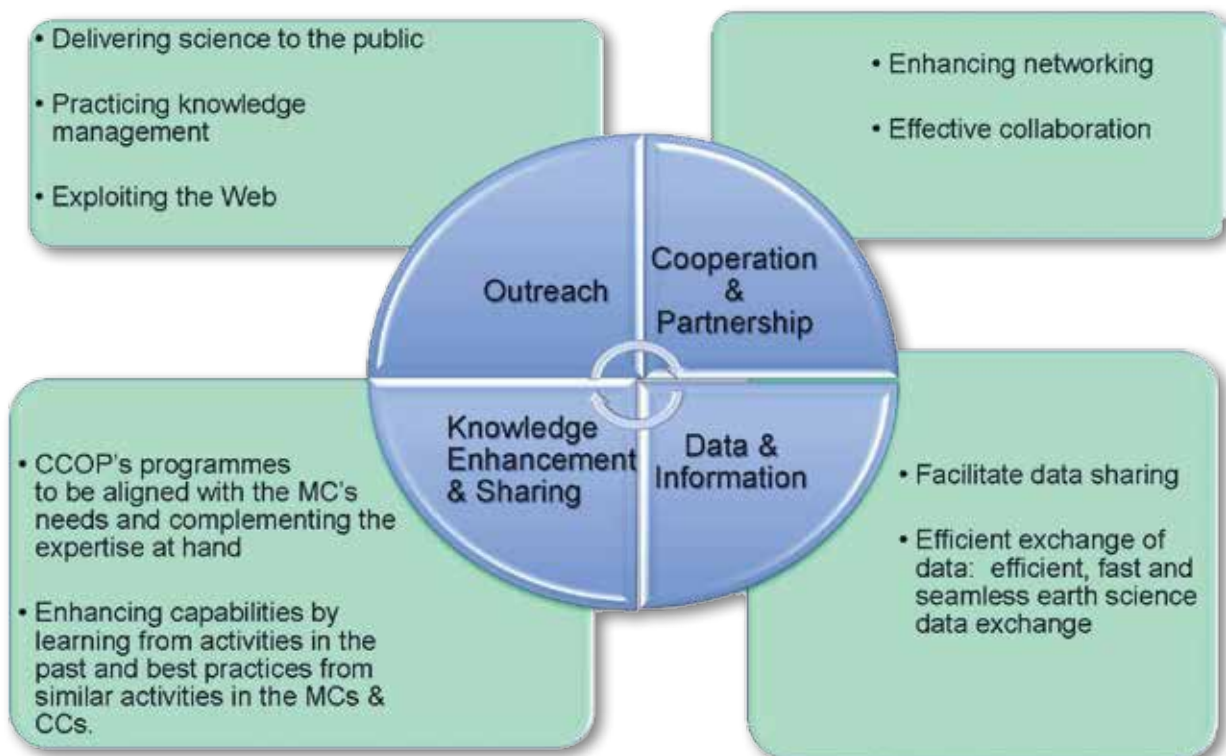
• Delivering science to the public

• Practicing knowledge management

• Exploiting the Web

• Enhancing networking

• Effective collaboration

Outreach

Cooperation & Partnership

Knowledge Enhancement & Sharing

Data & Information

• CCOP's programmes to be aligned with the MC's needs and complementing the expertise at hand

• Enhancing capabilities by learning from activities in the past and best practices from similar activities in the MCs & CCs.

• Facilitate data sharing

• Efficient exchange of data: efficient, fast and seamless earth science data exchange